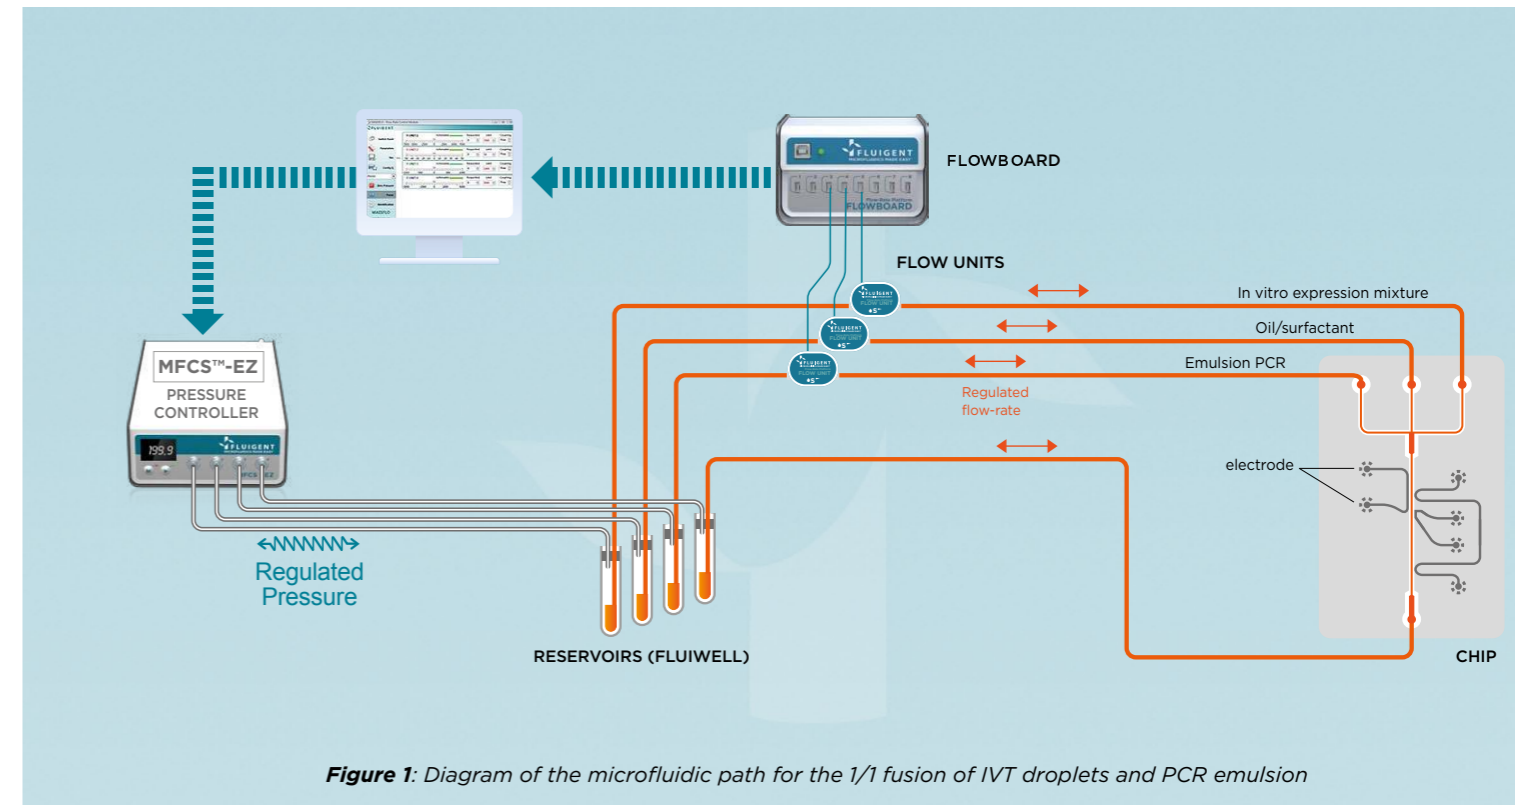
FLOWBOARD

FLUIGENT
MICROFLUIDICS MADE EASY

FLOWBOARD

FLOW UNITS

FLUIGENT
FLOW UNIT

FLUIGENT
FLOW UNIT

FLUIGENT
FLOW UNIT

In vitro expression mixture

Oil/surfactant

Emulsion PCR

Regulated flow-rate

MFCS™-EZ
PRESSURE CONTROLLER

199.9

FLUIGENT

MFCS-EZ

Regulated Pressure

electrode

RESERVOIRS (FLUIWELL)

CHIP

***Figure 1***: *Diagram of the microfluidic path for the 1/1 fusion of IVT droplets and PCR emulsion*